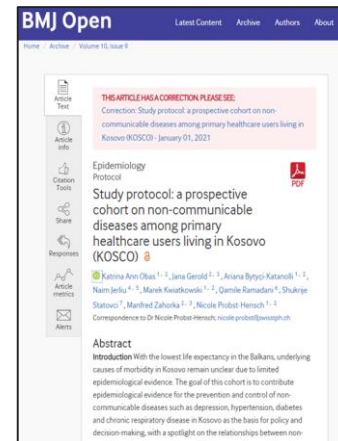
BMJ Open Latest Content Archive Authors About

Home / Archive / Volume 10, Issue 9

Article Text

Article info

Citation Tools

Share

Responses

Article metrics

Alerts

THIS ARTICLE HAS A CORRECTION. PLEASE SEE:
Correction: Study protocol: a prospective cohort on non-communicable diseases among primary healthcare users living in Kosovo (KOSCO) - January 01, 2021

Epidemiology
Protocol

PDF

Study protocol: a prospective cohort on non-communicable diseases among primary healthcare users living in Kosovo (KOSCO)

Katrina Ann Obas 1, 2, Jana Gerold 1, 2, Ariana Bytyçi-Katanolli 1, 2, Naim Jerliu 4, 5, Marek Kwiatkowski 1, 2, Qamile Ramadani 6, Shukrije Statovci 7, Manfred Zahorka 1, 2, Nicole Probst-Hensch 1, 2
Correspondence to Dr Nicole Probst-Hensch; nicole.probst@swisstph.ch

Abstract
Introduction With the lowest life expectancy in the Balkans, underlying causes of morbidity in Kosovo remain unclear due to limited epidemiological evidence. The goal of this cohort is to contribute epidemiological evidence for the prevention and control of non-communicable diseases such as depression, hypertension, diabetes and chronic respiratory disease in Kosovo as the basis for policy and decision-making, with a spotlight on the relationships between non-